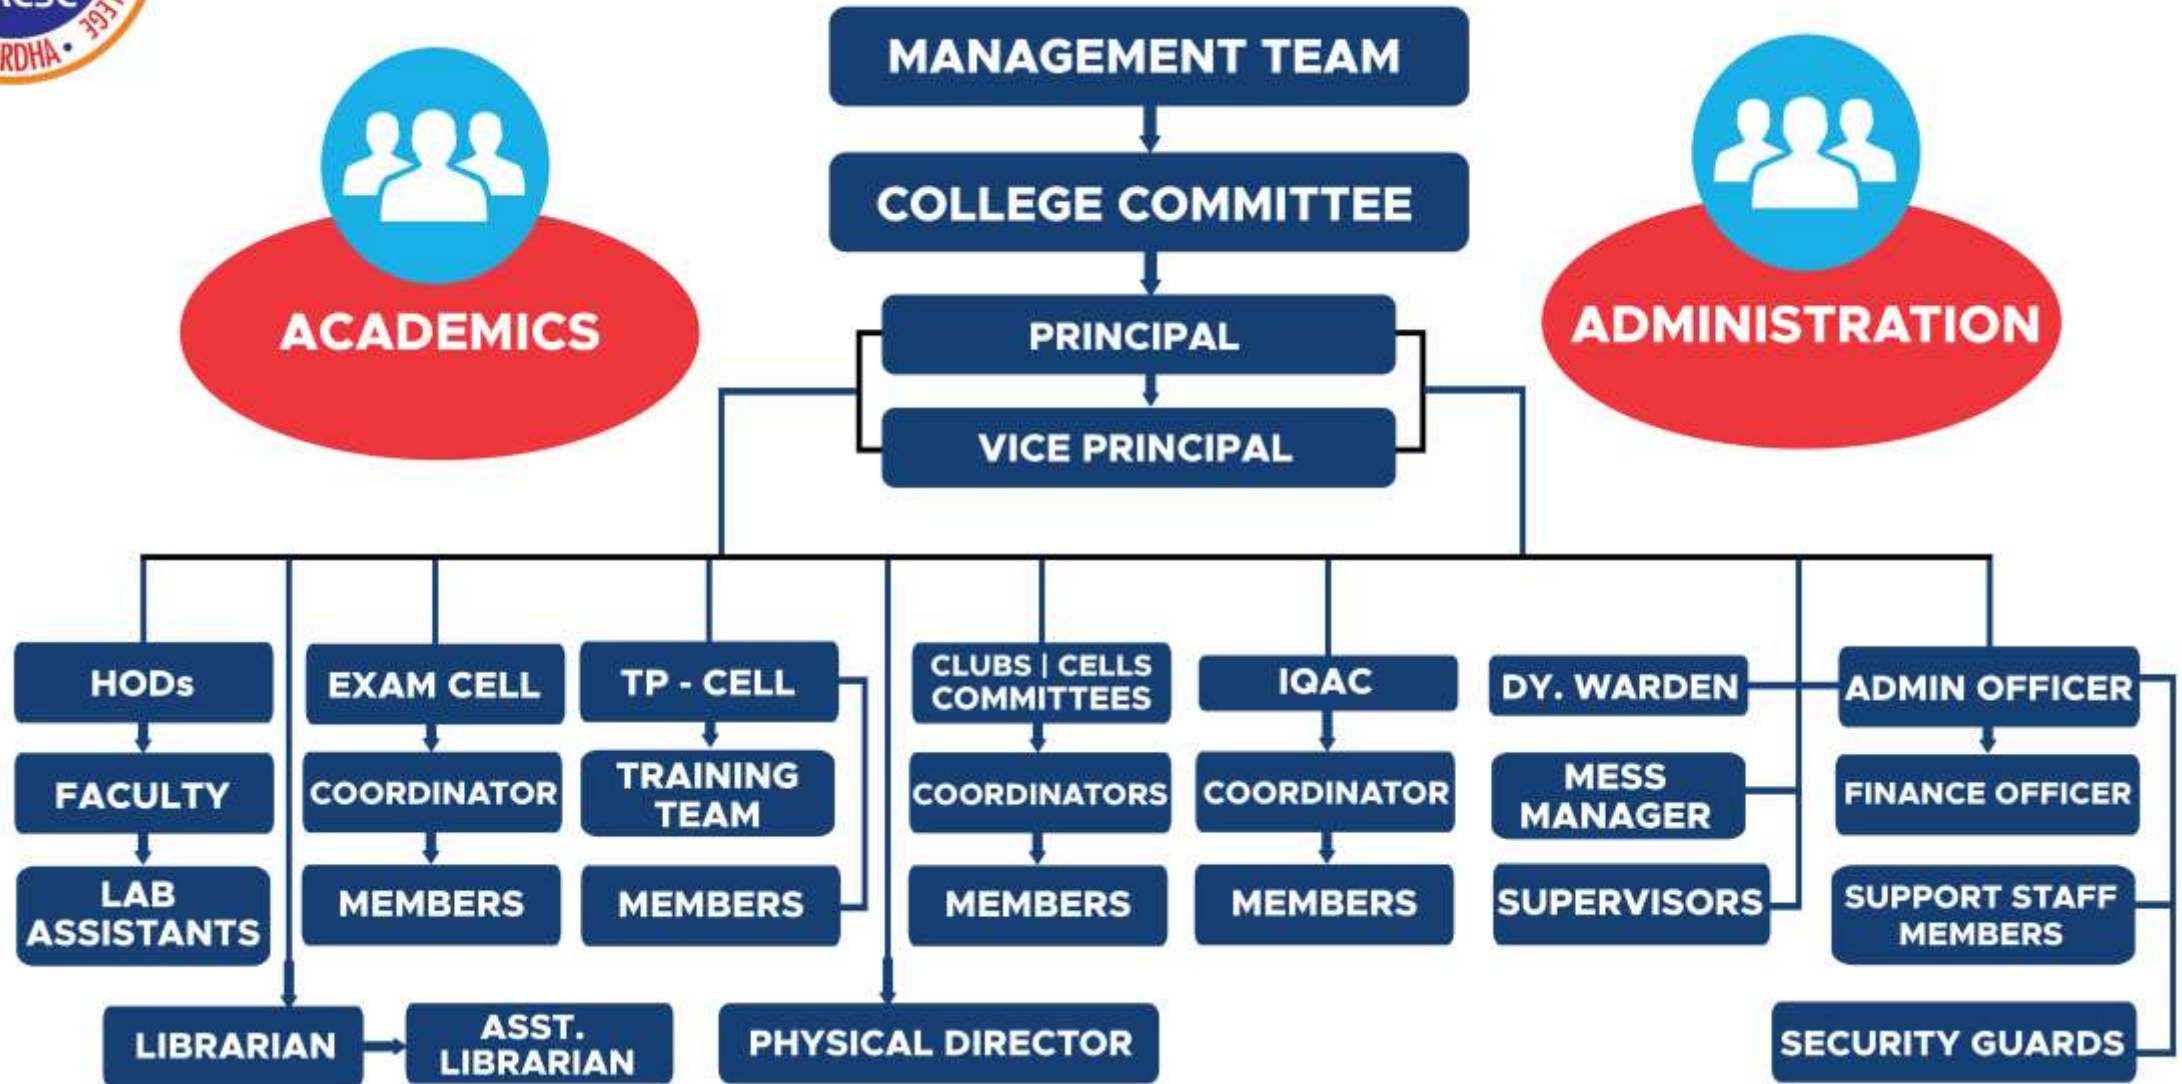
MANAGEMENT TEAM

COLLEGE COMMITTEE

PRINCIPAL

VICE PRINCIPAL

ACADEMICS

ADMINISTRATION

HODs

FACULTY

LAB ASSISTANTS

EXAM CELL

COORDINATOR

MEMBERS

TP - CELL

TRAINING TEAM

MEMBERS

CLUBS | CELLS COMMITTEES

COORDINATORS

MEMBERS

IQAC

COORDINATOR

MEMBERS

DY. WARDEN

MESS MANAGER

SUPERVISORS

ADMIN OFFICER

FINANCE OFFICER

SUPPORT STAFF MEMBERS

LIBRARIAN

ASST. LIBRARIAN

PHYSICAL DIRECTOR

SECURITY GUARDS